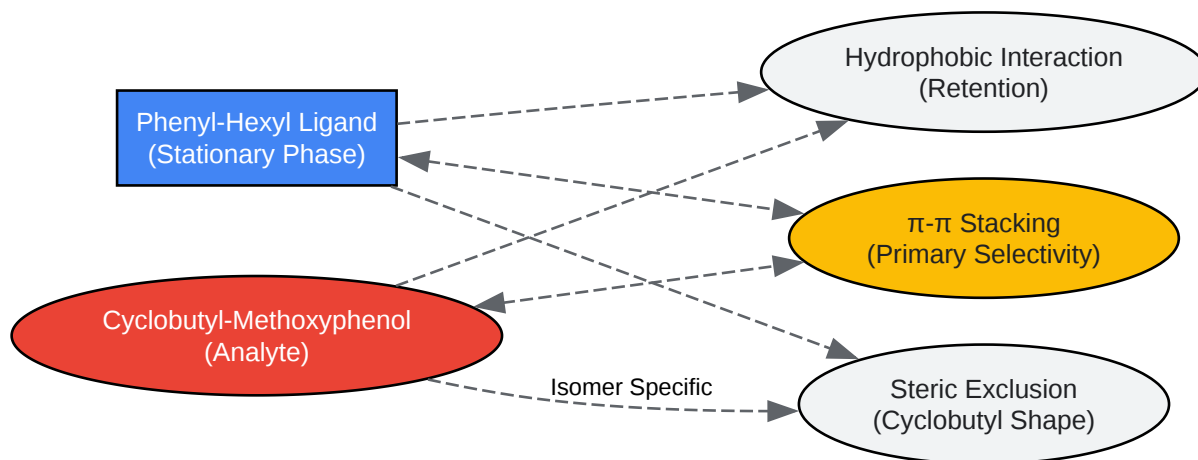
Phenyl-Hexyl Ligand
(Stationary Phase)

Hydrophobic Interaction
(Retention)

π-π Stacking
(Primary Selectivity)

Cyclobutyl-Methoxyphenol
(Analyte)

Isomer Specific

Steric Exclusion
(Cyclobutyl Shape)